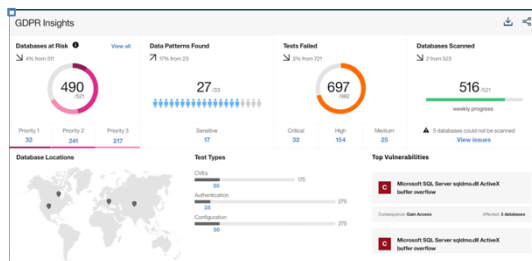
GDPR Insights

Databases at Risk
View all
4% from 511
490
/521
Priority 1
32
Priority 2
241
Priority 3
217

Data Patterns Found
17% from 23
27
/33
Sensitive
17

Tests Failed
3% from 721
697
/982
Critical
32
High
154
Medium
25

Databases Scanned
2 from 523
516
/521
weekly progress
5 databases could not be scanned
View issues

Database Locations

Test Types
CVEs
175
55
Authentication
275
89
Configuration
275
90

Top Vulnerabilities
C
Microsoft SQL Server sqldmo.dll ActiveX buffer overflow
Consequence: Gain Access
Affected: 3 databases
C
Microsoft SQL Server sqldmo.dll ActiveX buffer overflow